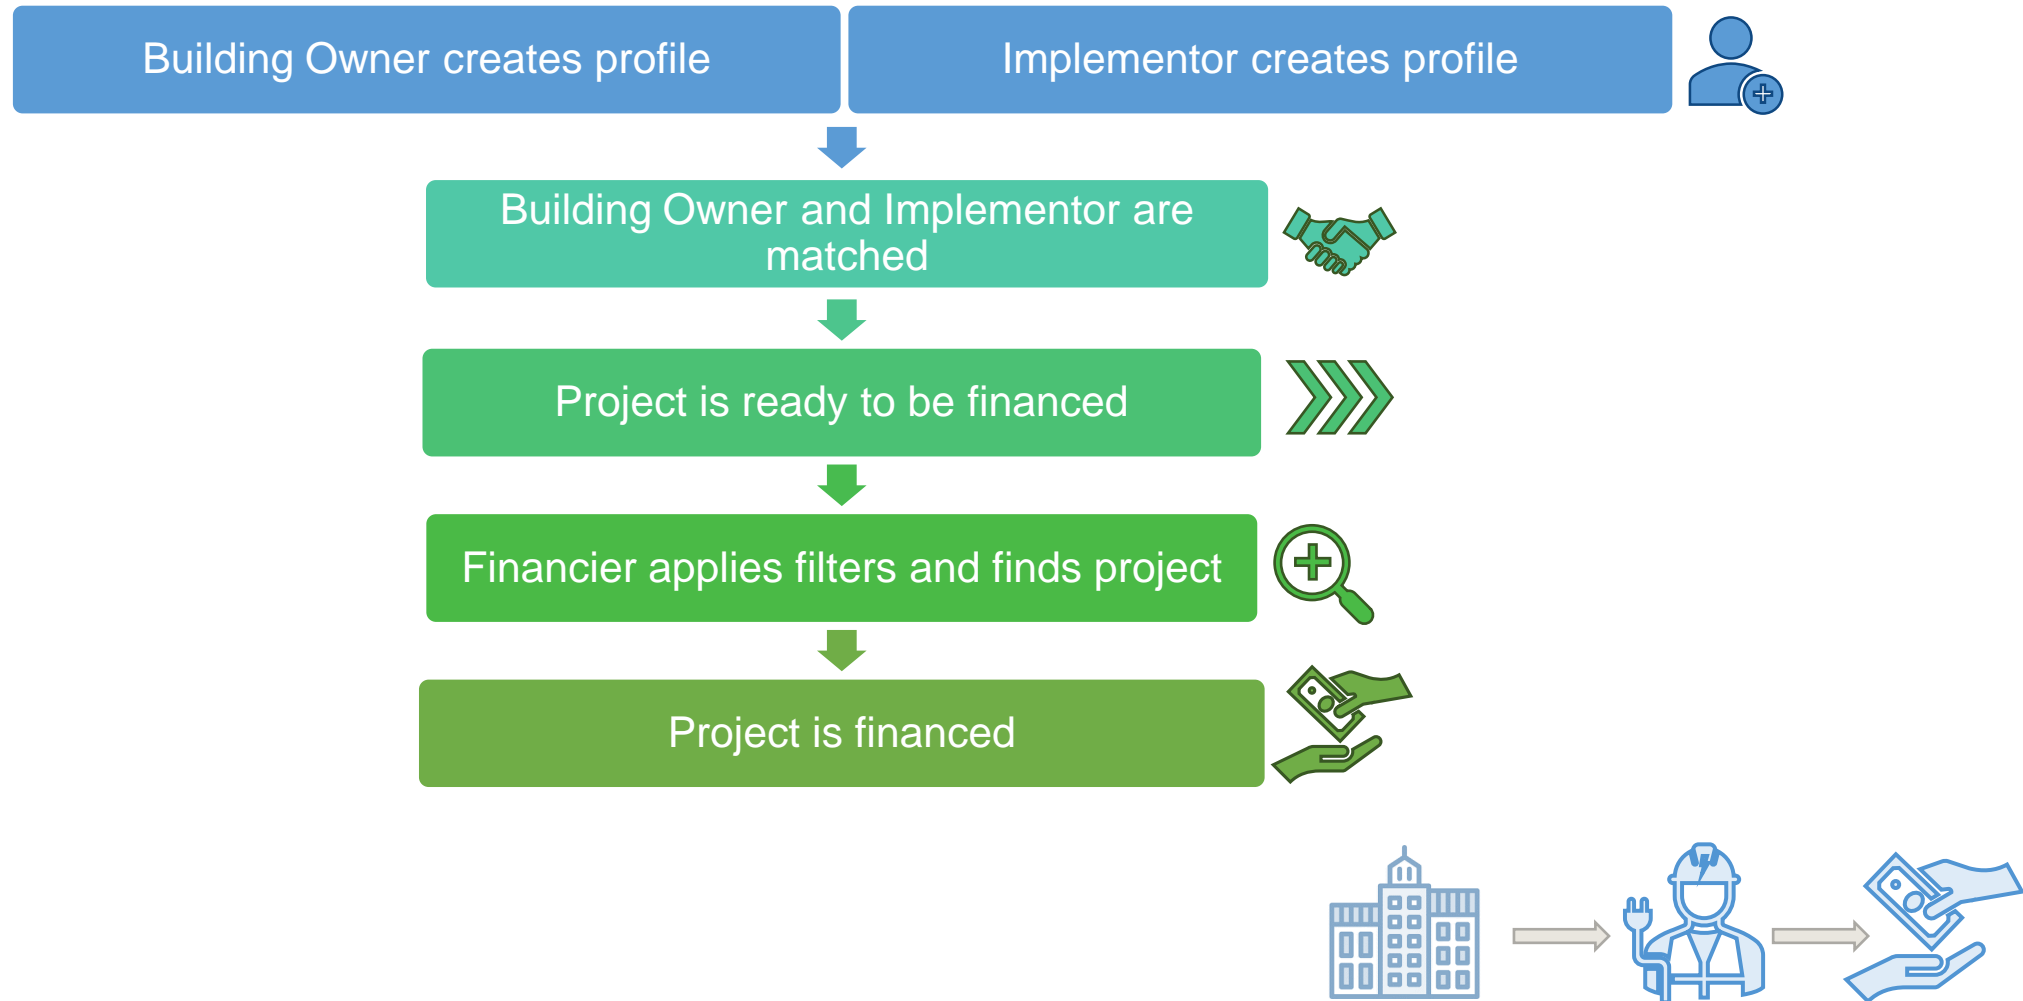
Building Owner creates profile

Implementor creates profile

Building Owner and Implementor are matched

Project is ready to be financed

Financier applies filters and finds project

Project is financed